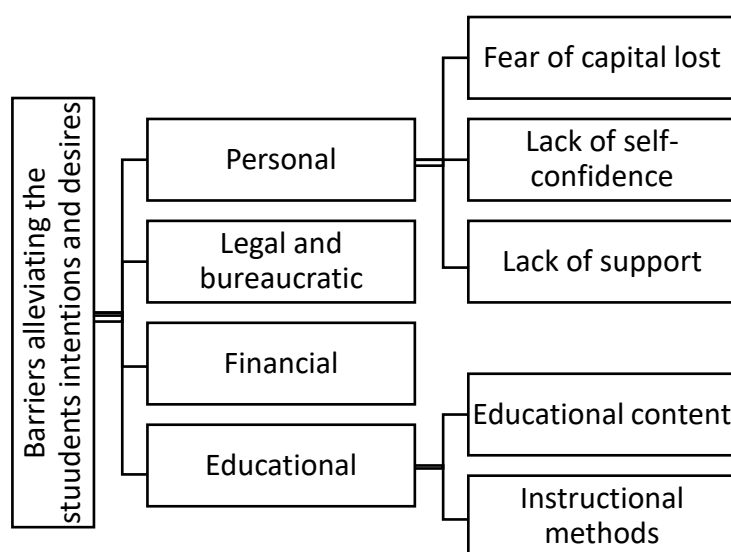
Barriers alleviating the stuudents intentions and desires

Personal

Legal and bureaucratic

Financial

Educational

Fear of capital lost

Lack of self-confidence

Lack of support

Educational content

Instructional methods